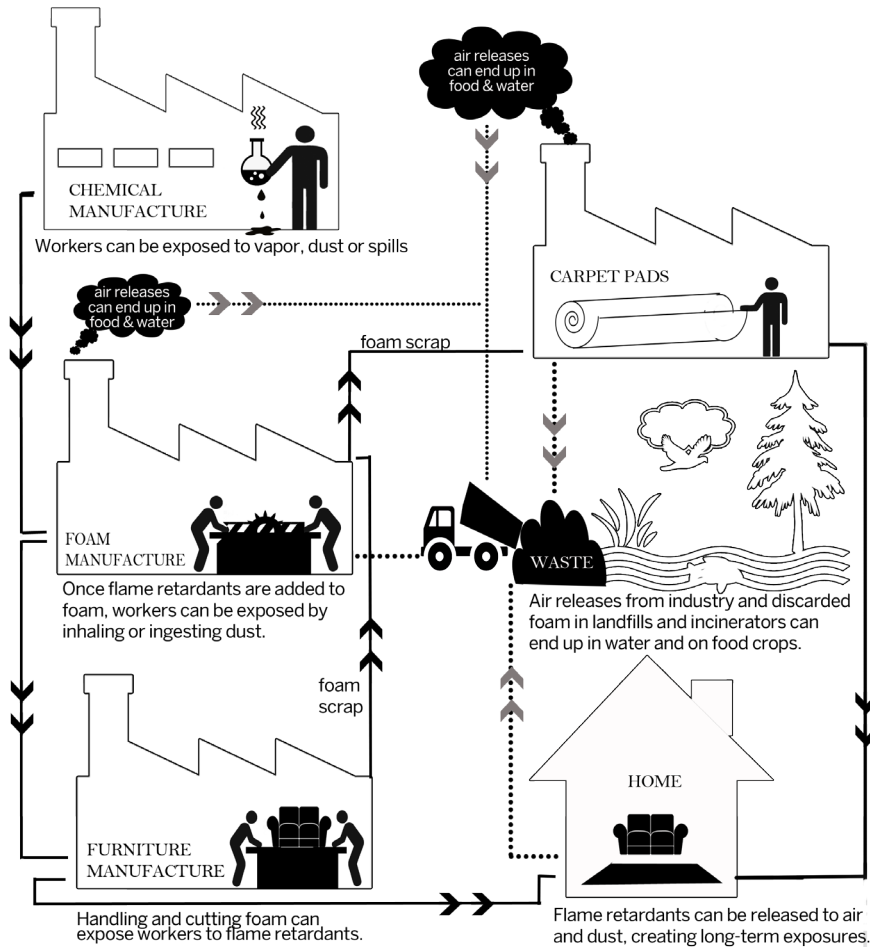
air releases can end up in food & water

CHEMICAL MANUFACTURE

Workers can be exposed to vapor, dust or spills

CARPET PADS

air releases can end up in food & water

foam scrap

FOAM MANUFACTURE

Once flame retardants are added to foam, workers can be exposed by inhaling or ingesting dust.

WASTE

Air releases from industry and discarded foam in landfills and incinerators can end up in water and on food crops.

foam scrap

HOME

FURNITURE MANUFACTURE

Handling and cutting foam can expose workers to flame retardants.

Flame retardants can be released to air and dust, creating long-term exposures.